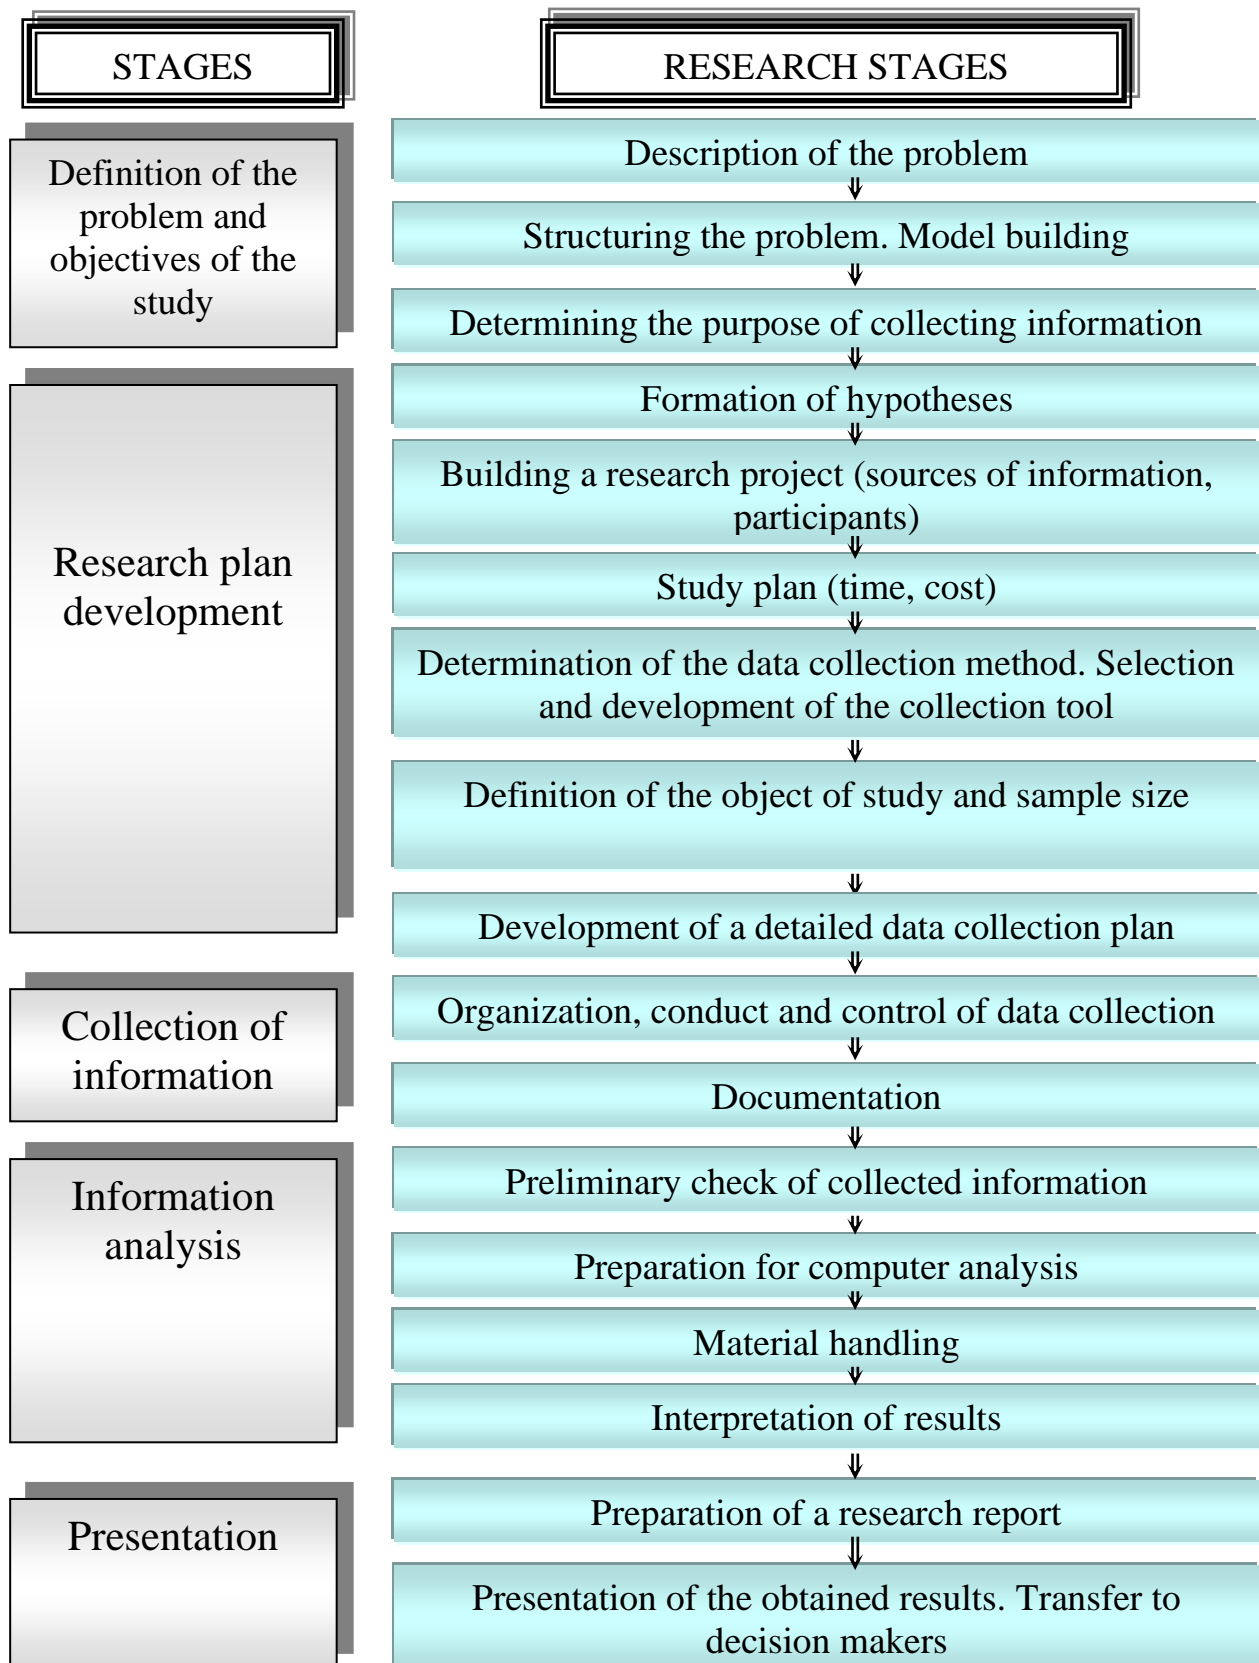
STAGES

Definition of the problem and objectives of the study

Research plan development

Collection of information

Information analysis

Presentation

RESEARCH STAGES

Description of the problem

Structuring the problem. Model building

Determining the purpose of collecting information

Formation of hypotheses

Building a research project (sources of information, participants)

Study plan (time, cost)

Determination of the data collection method. Selection and development of the collection tool

Definition of the object of study and sample size

Development of a detailed data collection plan

Organization, conduct and control of data collection

Documentation

Preliminary check of collected information

Preparation for computer analysis

Material handling

Interpretation of results

Preparation of a research report

Presentation of the obtained results. Transfer to decision makers